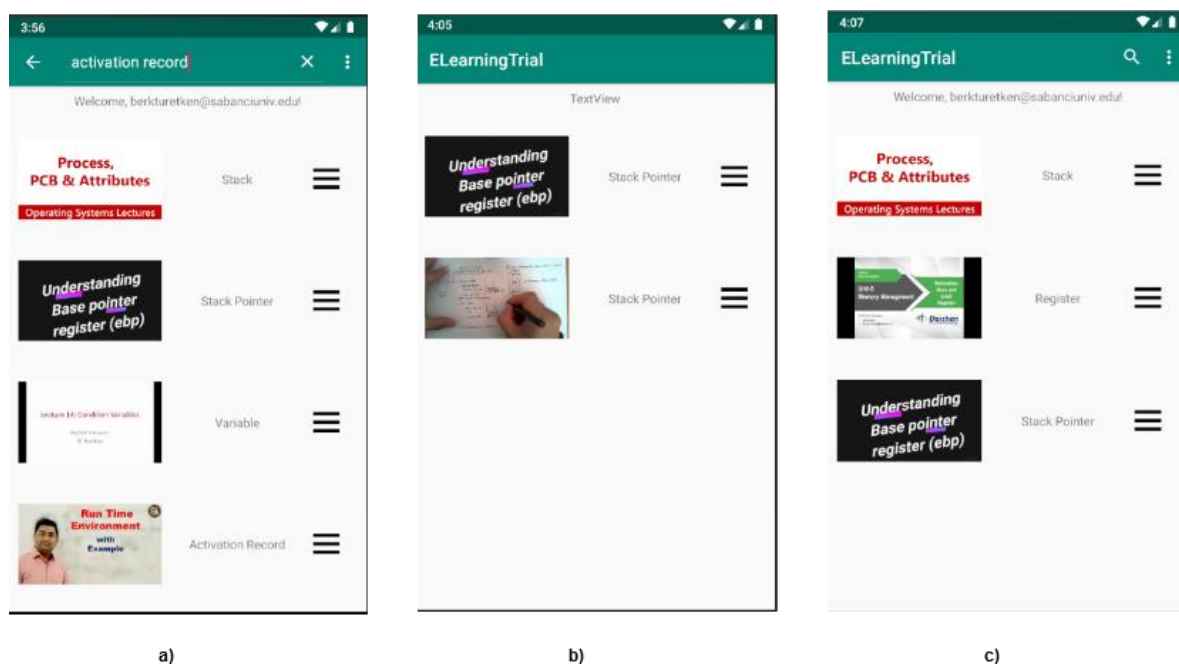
3:56

activation record

Welcome, berkturetken@sabanciuniv.edu!

Process, PCB & Attributes

Operating Systems Lectures

Stack

Understanding Base pointer register (ebp)

Stack Pointer

Lecture 14: Condition Variables

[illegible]

Variable

Run Time Environment with Example

Activation Record

a)

4:05

ELearningTrial

TextView

Understanding Base pointer register (ebp)

Stack Pointer

Stack Pointer

b)

4:07

ELearningTrial

Welcome, berkturetken@sabanciuniv.edu!

Process, PCB & Attributes

Operating Systems Lectures

Stack

Unit 5 Memory Management

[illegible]

Register

Understanding Base pointer register (ebp)

Stack Pointer

c)